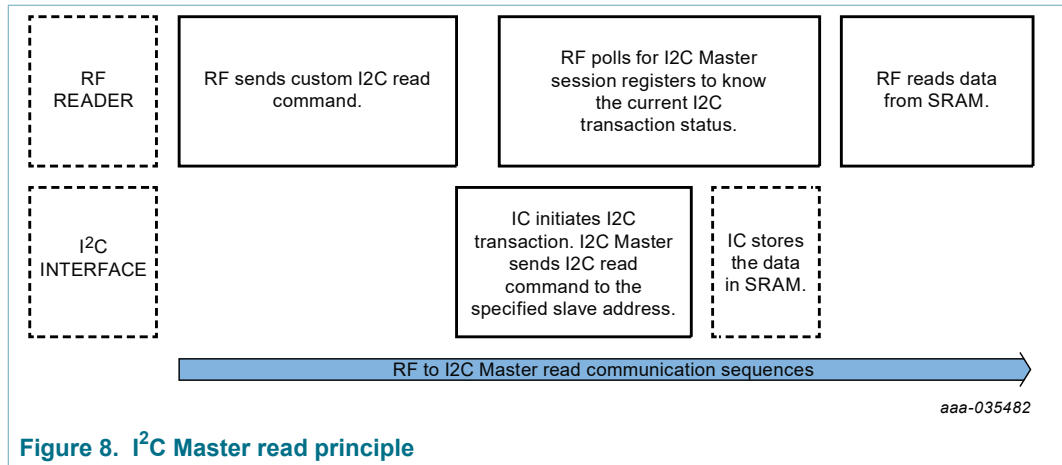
RF READER

RF sends custom I2C read command.

RF polls for I2C Master session registers to know the current I2C transaction status.

RF reads data from SRAM.

I$^2$C INTERFACE

IC initiates I2C transaction. I2C Master sends I2C read command to the specified slave address.

IC stores the data in SRAM.

RF to I2C Master read communication sequences

aaa-035482

Figure 8. I$^2$C Master read principle